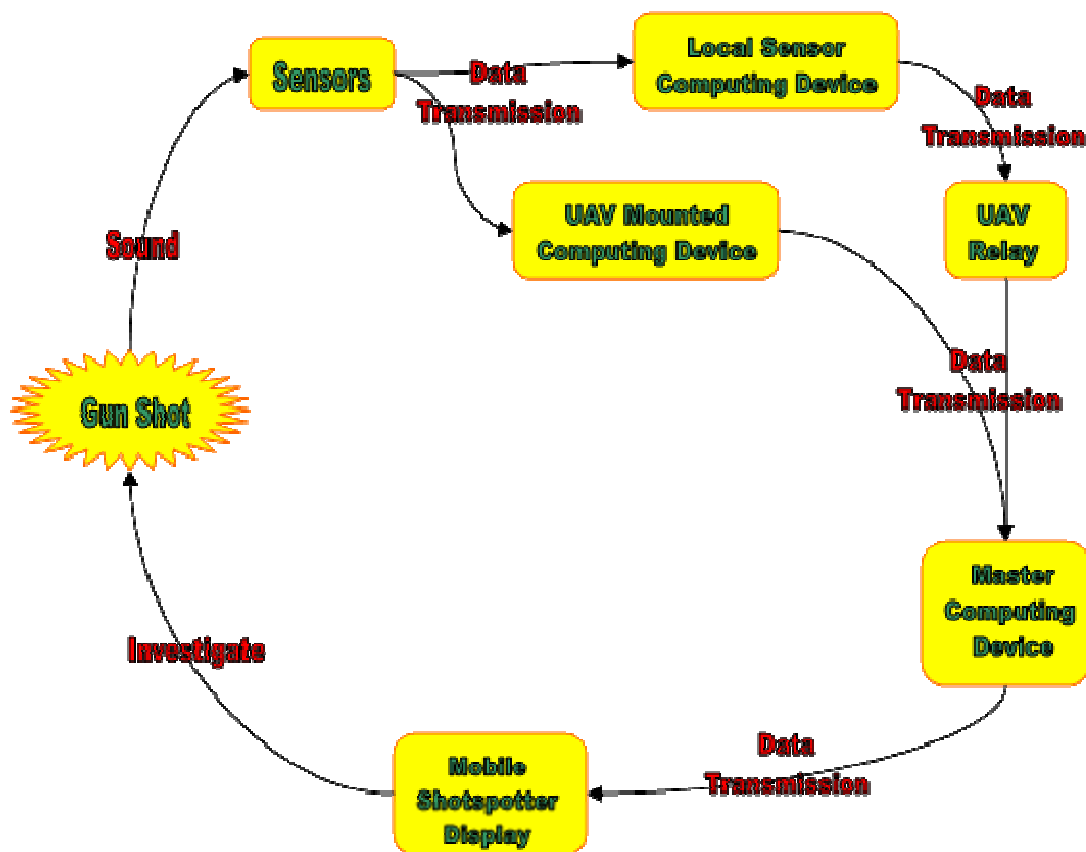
Sensors

Data Transmission

Local Sensor Computing Device

Data Transmission

UAV Relay

UAV Mounted Computing Device

Sound

Gun Shot

Data Transmission

Master Computing Device

Investigate

Data Transmission

Mobile Shotspotter Display